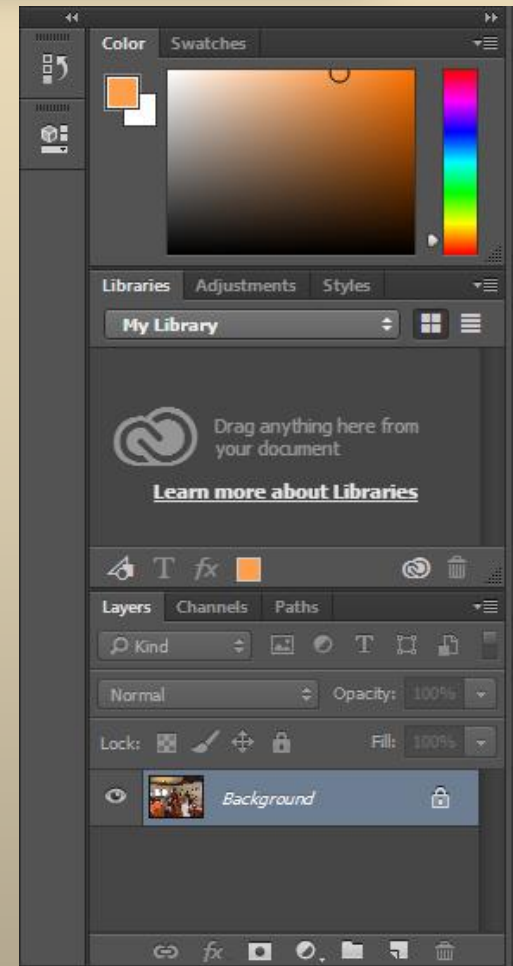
Color Swatches

Libraries Adjustments Styles

My Library

Drag anything here from your document

Learn more about Libraries

T fx

Layers Channels Paths

Kind

T

Normal

Opacity: 100%

Lock:

Fill: 100%

Background

fx